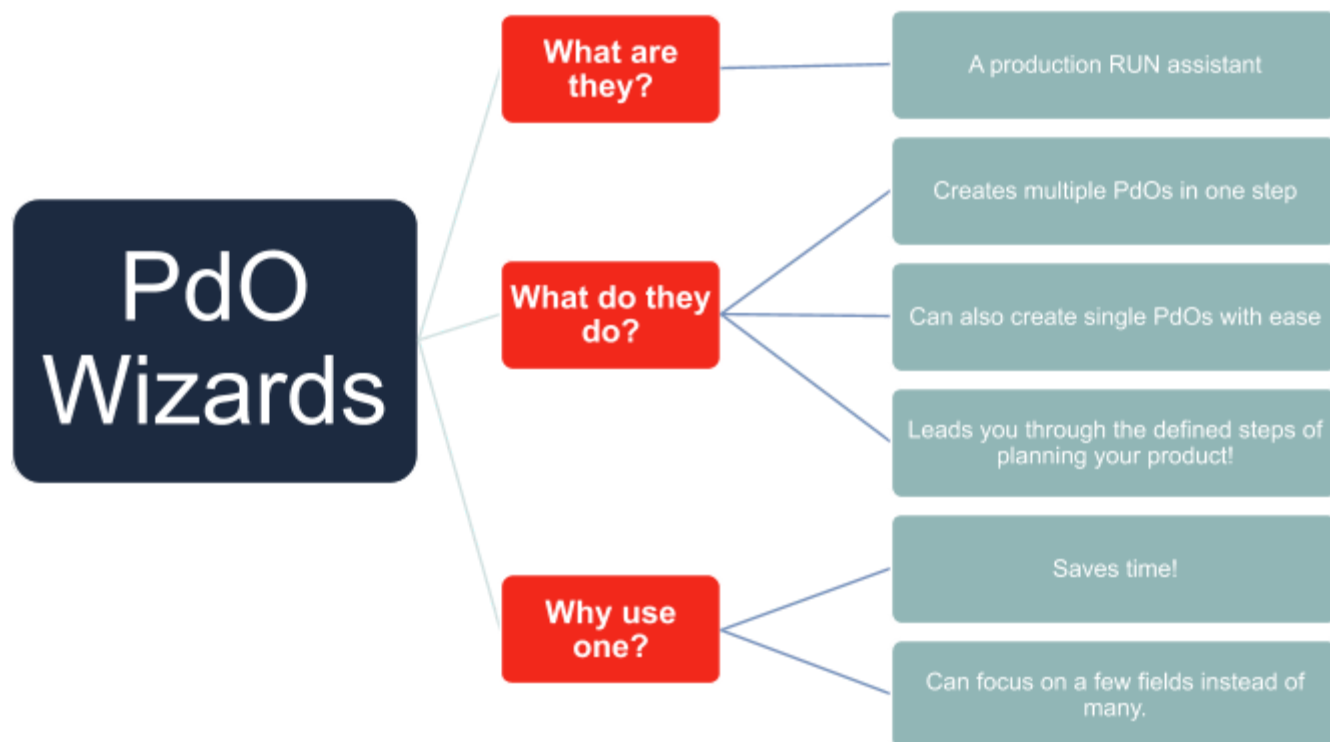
PdO Wizards

What are they?

A production RUN assistant

What do they do?

Creates multiple PdOs in one step

Can also create single PdOs with ease

Leads you through the defined steps of planning your product!

Why use one?

Saves time!

Can focus on a few fields instead of many.